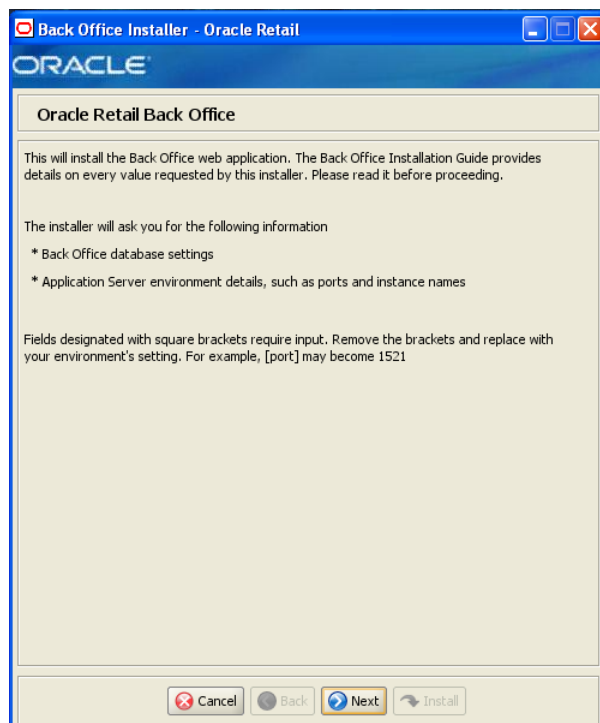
Back Office Installer - Oracle Retail

ORACLE

Oracle Retail Back Office

This will install the Back Office web application. The Back Office Installation Guide provides details on every value requested by this installer. Please read it before proceeding.

The installer will ask you for the following information

* Back Office database settings

* Application Server environment details, such as ports and instance names

Fields designated with square brackets require input. Remove the brackets and replace with your environment's setting. For example, [port] may become 1521

Cancel Back Next Install